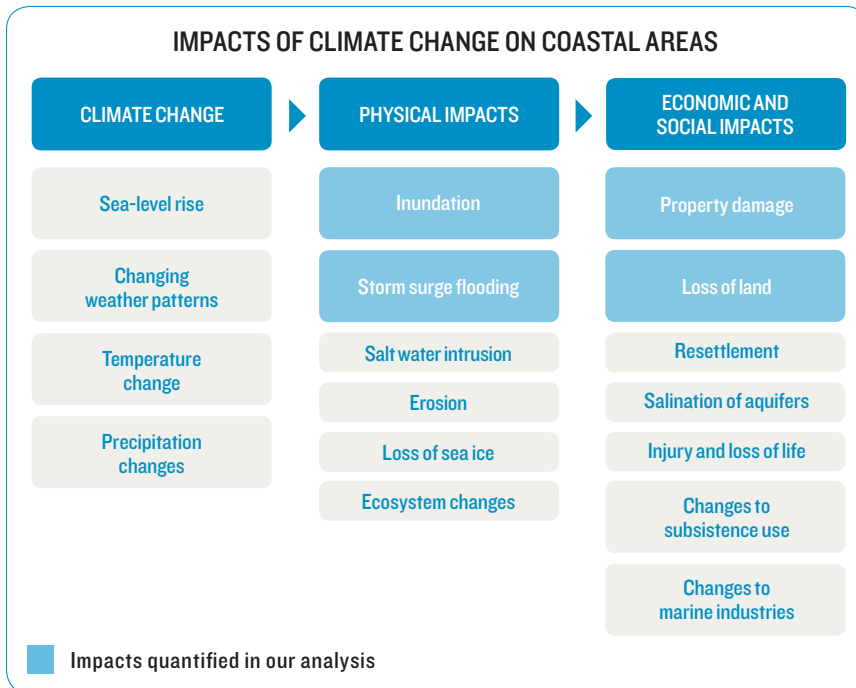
IMPACTS OF CLIMATE CHANGE ON COASTAL AREAS

CLIMATE CHANGE

Sea-level rise

Changing weather patterns

Temperature change

Precipitation changes

PHYSICAL IMPACTS

Inundation

Storm surge flooding

Salt water intrusion

Erosion

Loss of sea ice

Ecosystem changes

ECONOMIC AND SOCIAL IMPACTS

Property damage

Loss of land

Resettlement

Salination of aquifers

Injury and loss of life

Changes to subsistence use

Changes to marine industries

Impacts quantified in our analysis